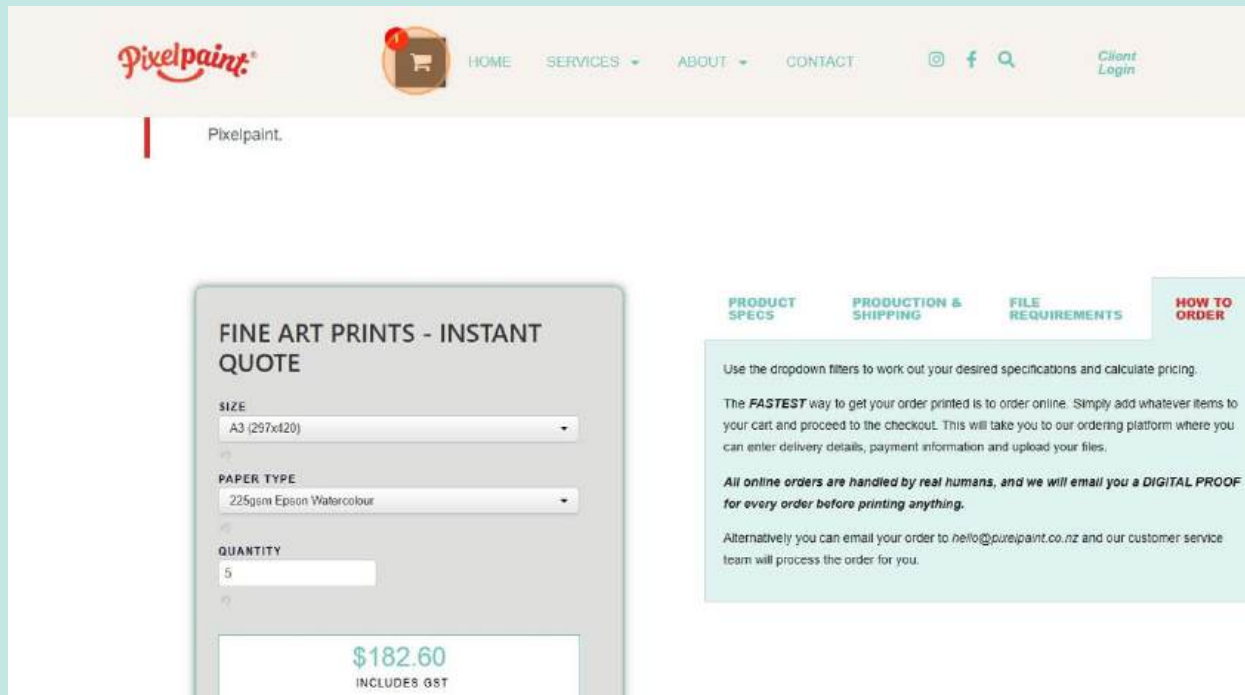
Pixelpaint®

1

HOME SERVICES ▾ ABOUT ▾ CONTACT

Client Login

Pixelpaint.

FINE ART PRINTS - INSTANT QUOTE

SIZE
A3 (297x420)

PAPER TYPE
225gsm Epson Watercolour

QUANTITY
5

$182.60
INCLUDES GST

PRODUCT SPECS | PRODUCTION & SHIPPING | FILE REQUIREMENTS | HOW TO ORDER

Use the dropdown filters to work out your desired specifications and calculate pricing.

The ***FASTEST*** way to get your order printed is to order online. Simply add whatever items to your cart and proceed to the checkout. This will take you to our ordering platform where you can enter delivery details, payment information and upload your files.

***All online orders are handled by real humans, and we will email you a DIGITAL PROOF for every order before printing anything.***

Alternatively you can email your order to *hello@pixelpaint.co.nz* and our customer service team will process the order for you.